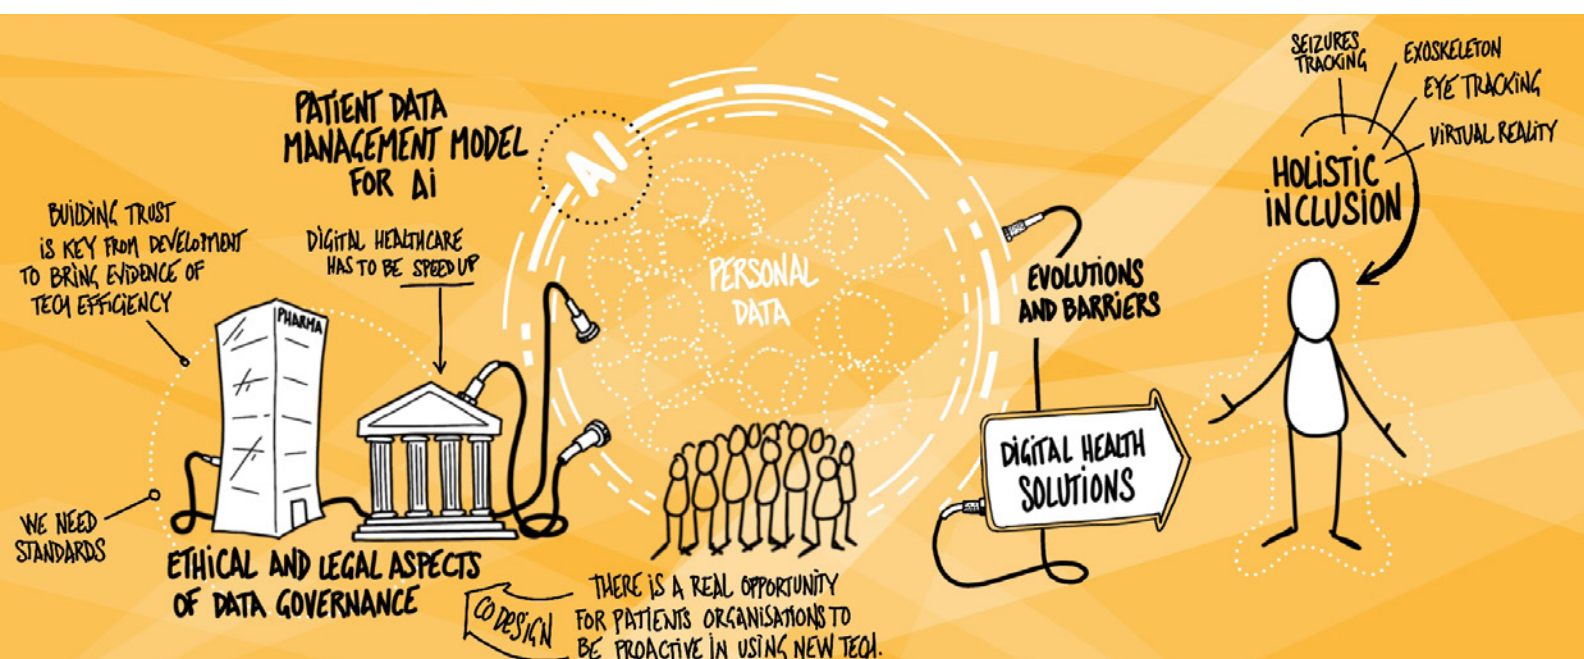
PATIENT DATA MANAGEMENT MODEL FOR AI

AI

BUILDING TRUST IS KEY FROM DEVELOPMENT TO BRING EVIDENCE OF TECH EFFICIENCY

DIGITAL HEALTHCARE HAS TO BE SPEED UP

PHARMA

PERSONAL DATA

WE NEED STANDARDS

ETHICAL AND LEGAL ASPECTS OF DATA GOVERNANCE

CO DESIGN

THERE IS A REAL OPPORTUNITY FOR PATIENTS ORGANISATIONS TO BE PROACTIVE IN USING NEW TECH.

EVOLUTIONS AND BARRIERS

DIGITAL HEALTH SOLUTIONS

SEIZURES TRACKING

EXOSKELETON

EYE TRACKING

VIRTUAL REALITY

HOLISTIC INCLUSION